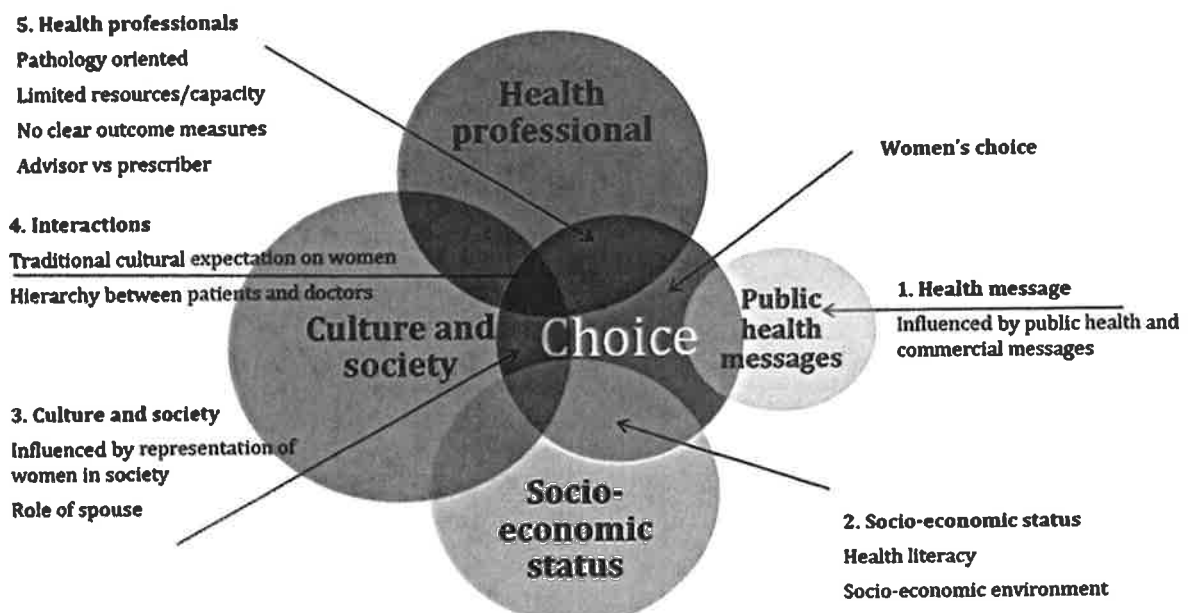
5. Health professionals
Pathology oriented
Limited resources/capacity
No clear outcome measures
Advisor vs prescriber

Health professional

Women's choice

4. Interactions
Traditional cultural expectation on women
Hierarchy between patients and doctors

Culture and society

Choice

Public health messages

1. Health message
Influenced by public health and commercial messages

3. Culture and society
Influenced by representation of women in society
Role of spouse

Socio-economic status

2. Socio-economic status
Health literacy
Socio-economic environment